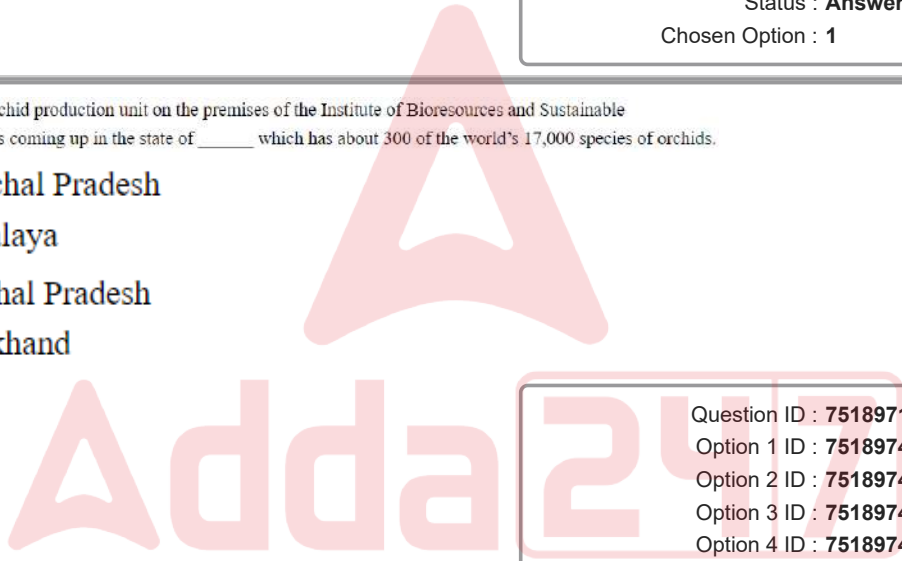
Status : Answer
Chosen Option : 1

chid production unit on the premises of the Institute of Bioresources and Sustainable s coming up in the state of ______ which has about 300 of the world's 17,000 species of orchids.

chal Pradesh
laya
hal Pradesh
khand

Adda247

Question ID : 751897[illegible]
Option 1 ID : 751897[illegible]
Option 2 ID : 751897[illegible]
Option 3 ID : 751897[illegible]
Option 4 ID : 751897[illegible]